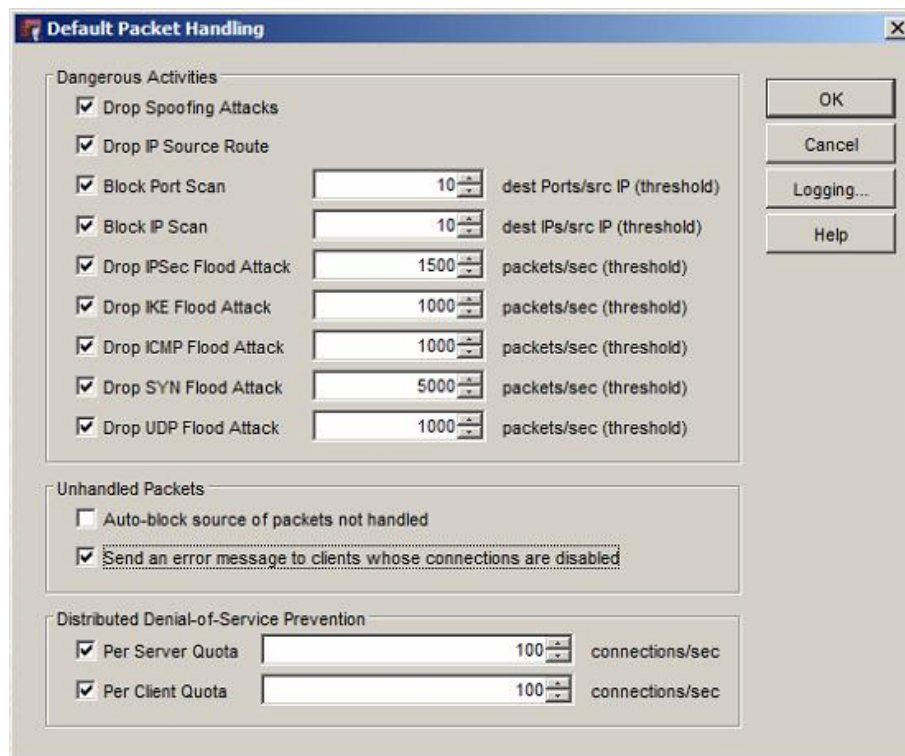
Default Packet Handling

Dangerous Activities

Drop Spoofing Attacks

Drop IP Source Route

Block Port Scan 10 dest Ports/src IP (threshold)

Block IP Scan 10 dest IPs/src IP (threshold)

Drop IPSec Flood Attack 1500 packets/sec (threshold)

Drop IKE Flood Attack 1000 packets/sec (threshold)

Drop ICMP Flood Attack 1000 packets/sec (threshold)

Drop SYN Flood Attack 5000 packets/sec (threshold)

Drop UDP Flood Attack 1000 packets/sec (threshold)

OK

Cancel

Logging...

Help

Unhandled Packets

Auto-block source of packets not handled

Send an error message to clients whose connections are disabled

Distributed Denial-of-Service Prevention

Per Server Quota 100 connections/sec

Per Client Quota 100 connections/sec